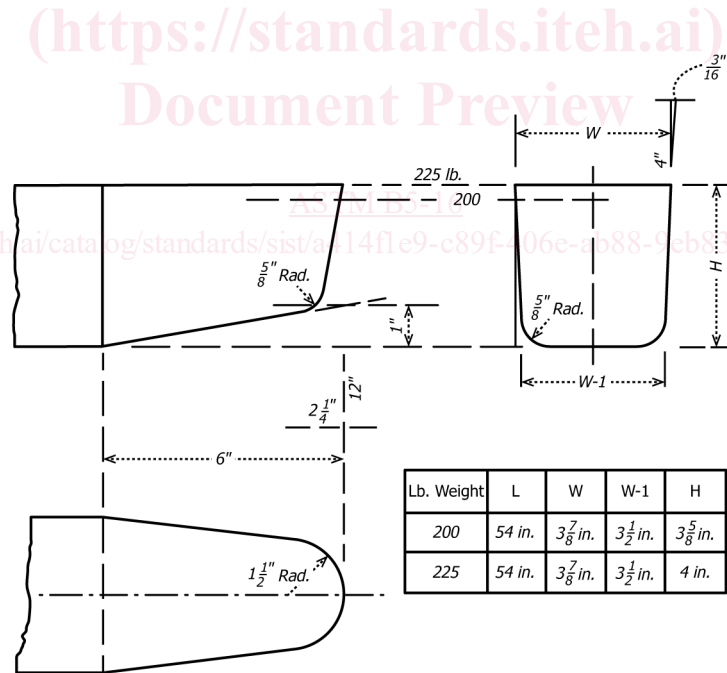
(https://standards.iteh.ai)
Document Preview

$\frac{3}{16}$"

W

4"

225 lb.

ASTM B5-16

200

https://standards.iteh.ai/catalog/standards/sist/a414f1e9-c89f-406e-ab88-9eb8

H

$\frac{5}{8}$" Rad.

$\frac{5}{8}$" Rad.

1"

W-1

12"

$2\frac{1}{4}$"

6"

| Lb. Weight | L | W | W-1 | H |
|---|---|---|---|---|
| 200 | 54 in. | $3\frac{7}{8}$ in. | $3\frac{1}{2}$ in. | $3\frac{5}{8}$ in. |
| 225 | 54 in. | $3\frac{7}{8}$ in. | $3\frac{1}{2}$ in. | 4 in. |

$1\frac{1}{2}$" Rad.